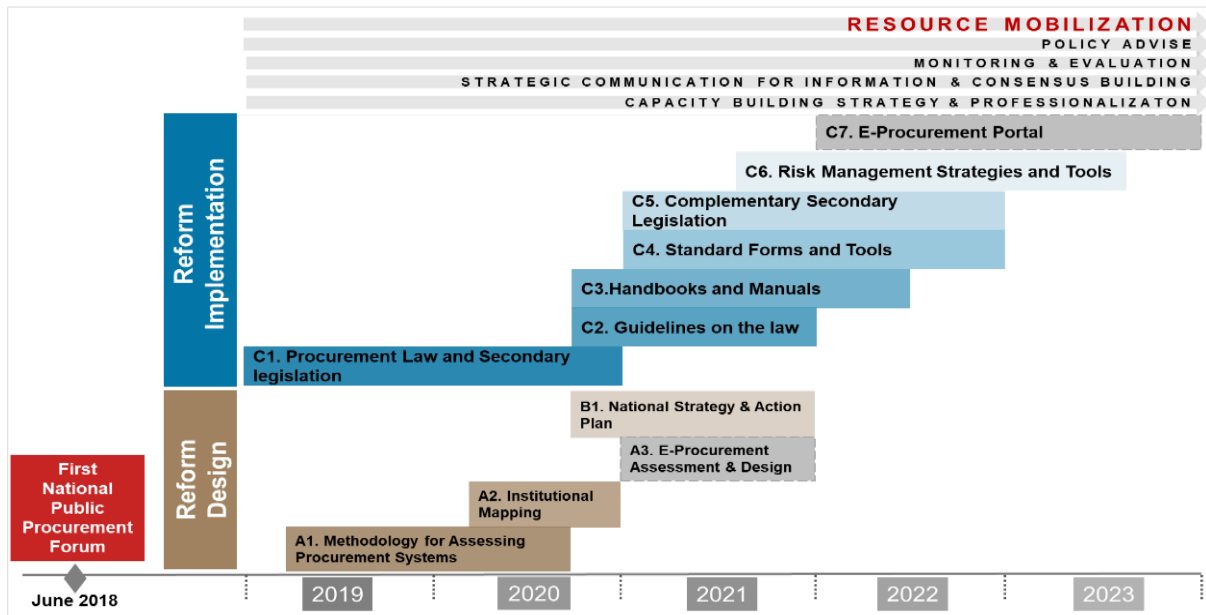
RESOURCE MOBILIZATION
POLICY ADVISE
MONITORING & EVALUATION
STRATEGIC COMMUNICATION FOR INFORMATION & CONSENSUS BUILDING
CAPACITY BUILDING STRATEGY & PROFESSIONALIZATON

Reform Implementation

C7. E-Procurement Portal
C6. Risk Management Strategies and Tools
C5. Complementary Secondary Legislation
C4. Standard Forms and Tools
C3.Handbooks and Manuals
C2. Guidelines on the law
C1. Procurement Law and Secondary legislation

Reform Design

B1. National Strategy & Action Plan
A3. E-Procurement Assessment & Design
A2. Institutional Mapping
A1. Methodology for Assessing Procurement Systems

First National Public Procurement Forum

June 2018
2019
2020
2021
2022
2023